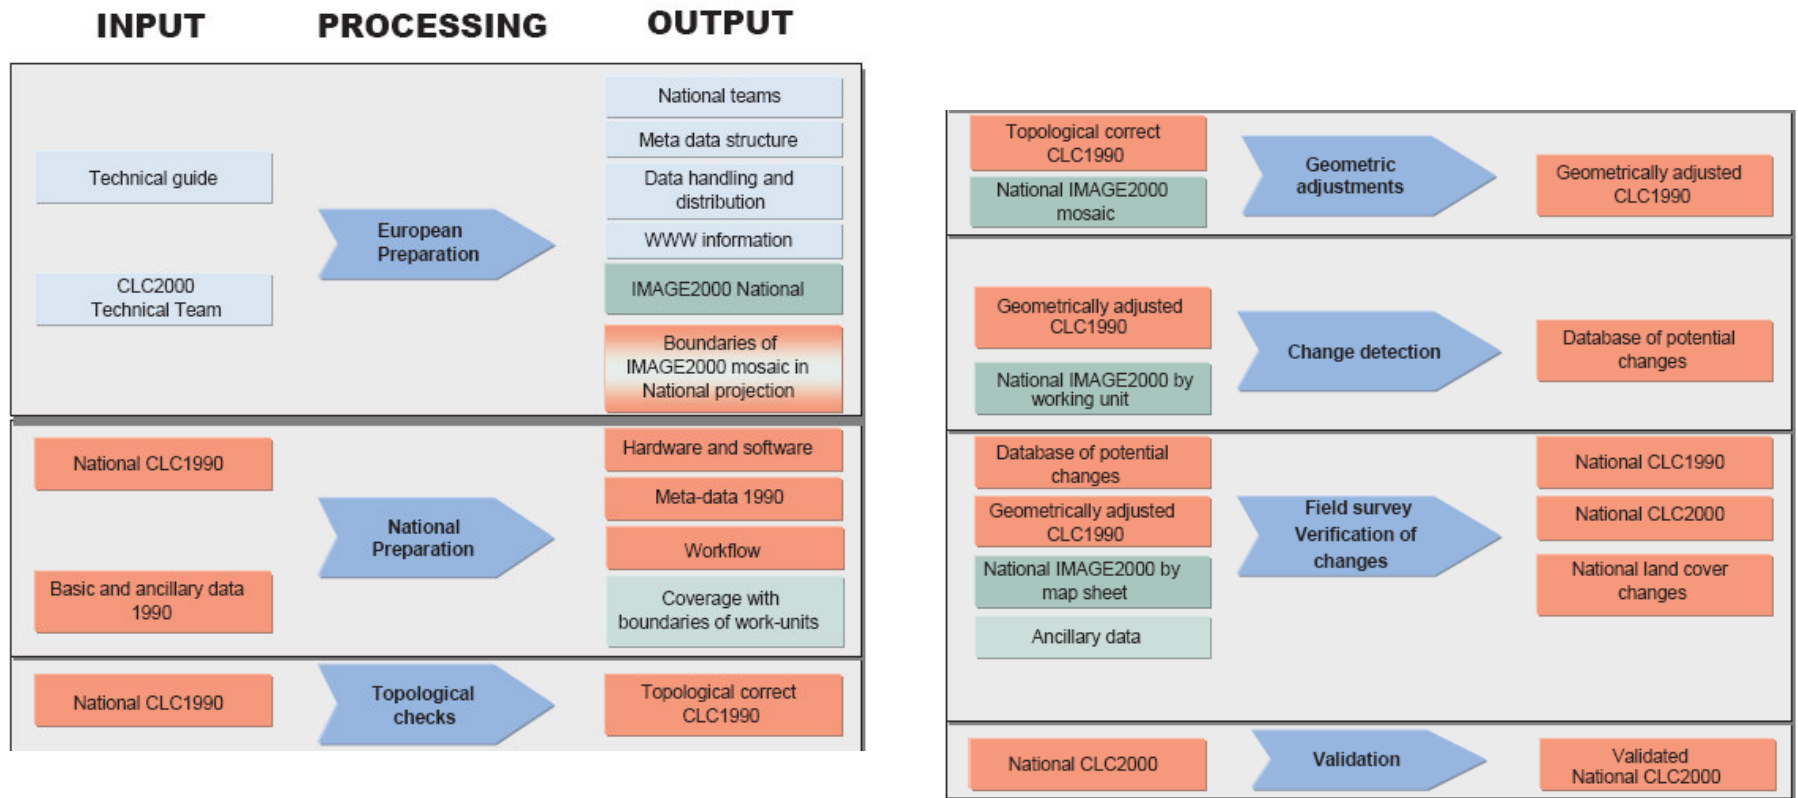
INPUT PROCESSING OUTPUT

Technical guide

CLC2000 Technical Team

European Preparation

National teams

Meta data structure

Data handling and distribution

WWW information

IMAGE2000 National

Boundaries of IMAGE2000 mosaic in National projection

National CLC1990

Basic and ancillary data 1990

National Preparation

Hardware and software

Meta-data 1990

Workflow

Coverage with boundaries of work-units

National CLC1990

Topological checks

Topological correct CLC1990

Topological correct CLC1990

National IMAGE2000 mosaic

Geometric adjustments

Geometrically adjusted CLC1990

Geometrically adjusted CLC1990

National IMAGE2000 by working unit

Change detection

Database of potential changes

Database of potential changes

Geometrically adjusted CLC1990

National IMAGE2000 by map sheet

Ancillary data

Field survey Verification of changes

National CLC1990

National CLC2000

National land cover changes

National CLC2000

Validation

Validated National CLC2000